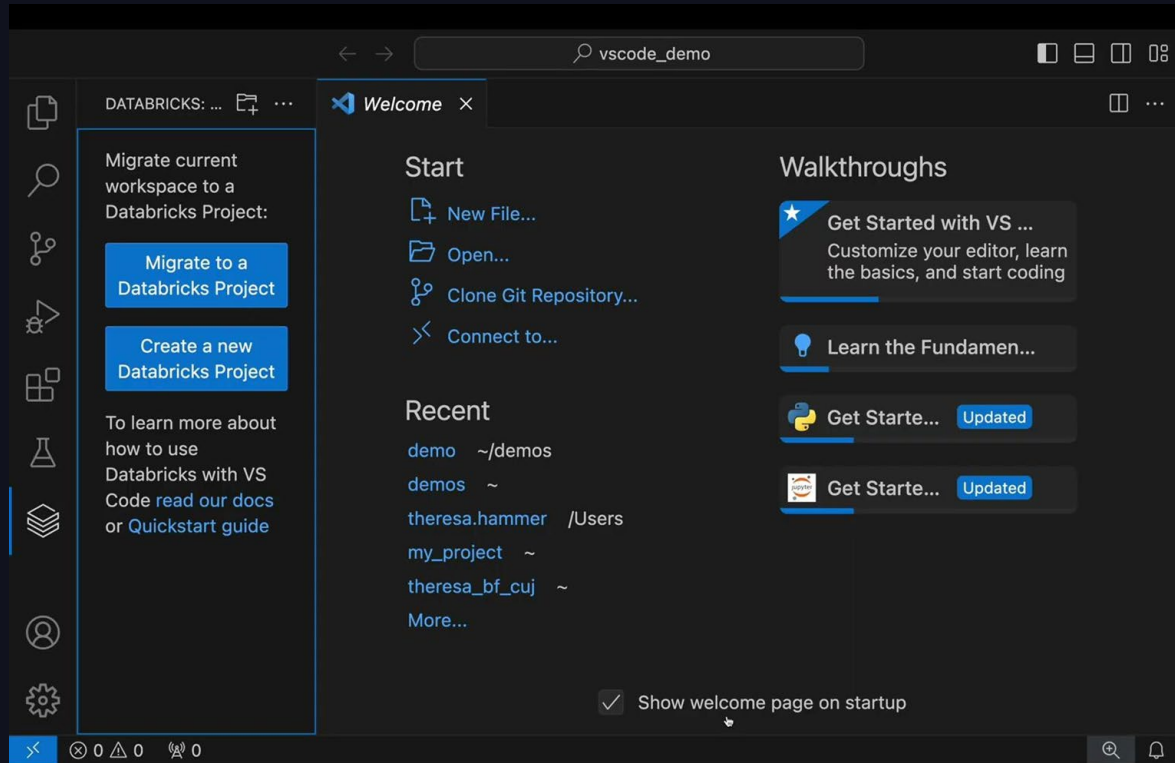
vscode_demo

DATABRICKS: ...

Migrate current workspace to a Databricks Project:

Migrate to a Databricks Project

Create a new Databricks Project

To learn more about how to use Databricks with VS Code read our docs or Quickstart guide

Welcome

Start

New File...

Open...

Clone Git Repository...

Connect to...

Recent

demo ~/demos

demos ~

theresa.hammer /Users

my_project ~

theresa_bf_cuj ~

More...

Walkthroughs

Get Started with VS ...

Customize your editor, learn the basics, and start coding

Learn the Fundamen...

Get Starte... Updated

jupyter

Get Starte... Updated

Show welcome page on startup

0 0 0